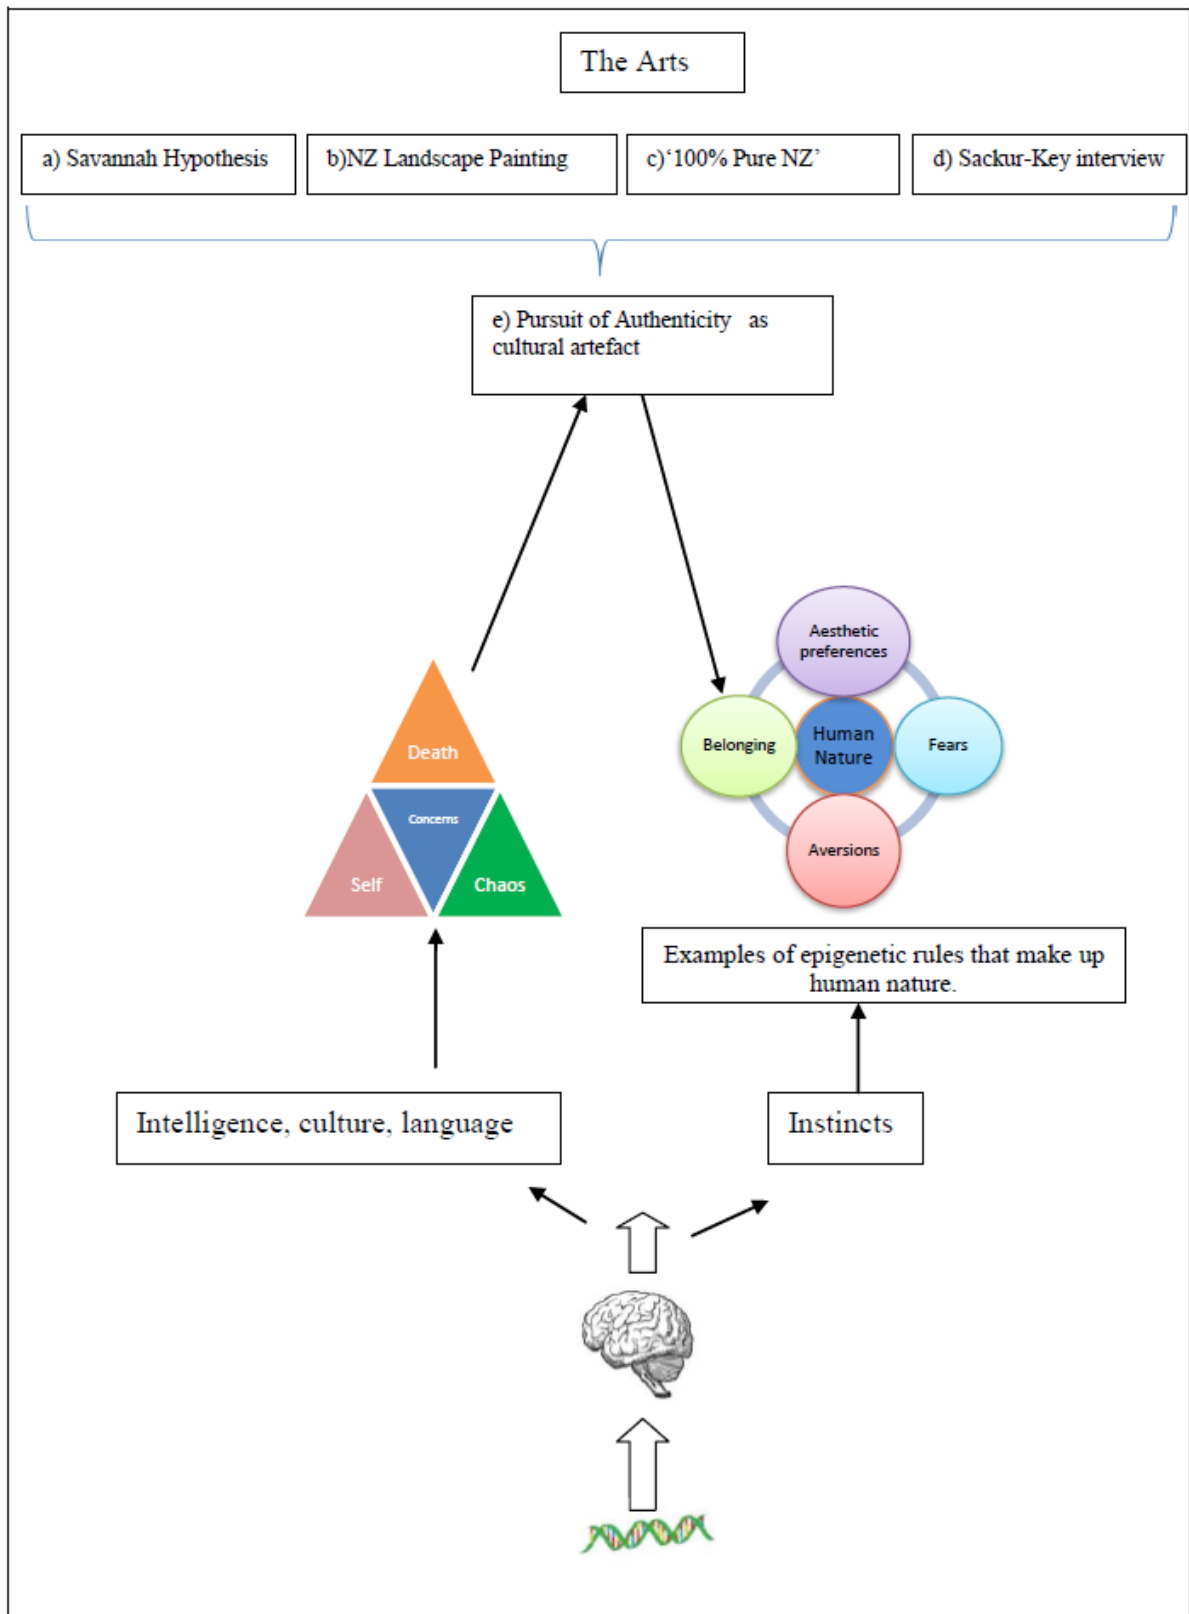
The Arts

a) Savannah Hypothesis

b)NZ Landscape Painting

c)‘100% Pure NZ’

d) Sackur-Key interview

e) Pursuit of Authenticity as cultural artefact

Death

Concerns

Self

Chaos

Aesthetic preferences

Belonging

Human Nature

Fears

Aversions

Examples of epigenetic rules that make up human nature.

Intelligence, culture, language

Instincts